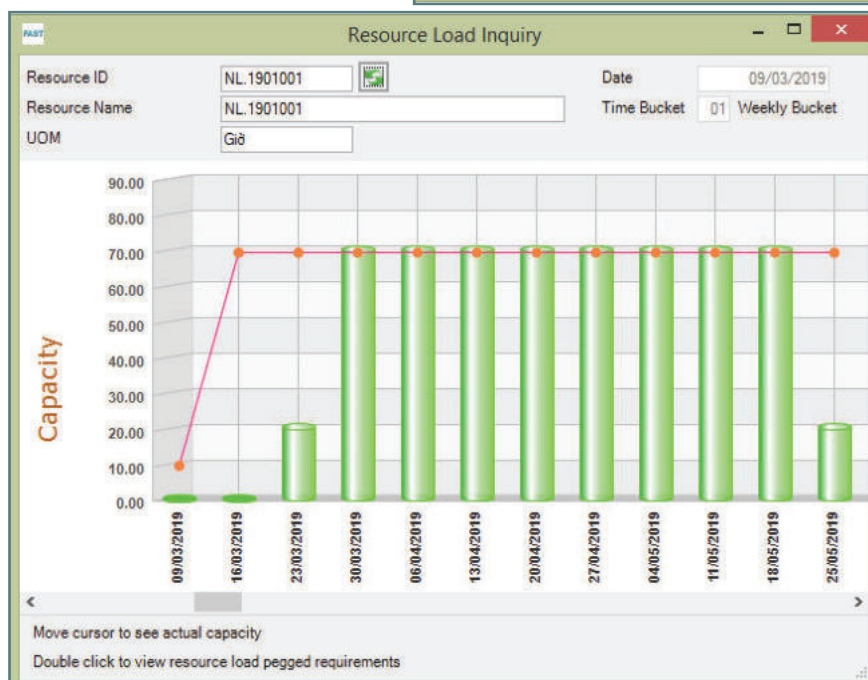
FAST

Resource Load Inquiry

Resource ID NL.1901001

Resource Name NL.1901001

UOM Giờ

Date 09/03/2019

Time Bucket 01 Weekly Bucket

90.00
80.00
70.00
60.00
50.00
40.00
30.00
20.00
10.00
0.00

Capacity

09/03/2019
16/03/2019
23/03/2019
30/03/2019
06/04/2019
13/04/2019
20/04/2019
27/04/2019
04/05/2019
11/05/2019
18/05/2019
25/05/2019

Move cursor to see actual capacity

Double click to view resource load pegged requirements